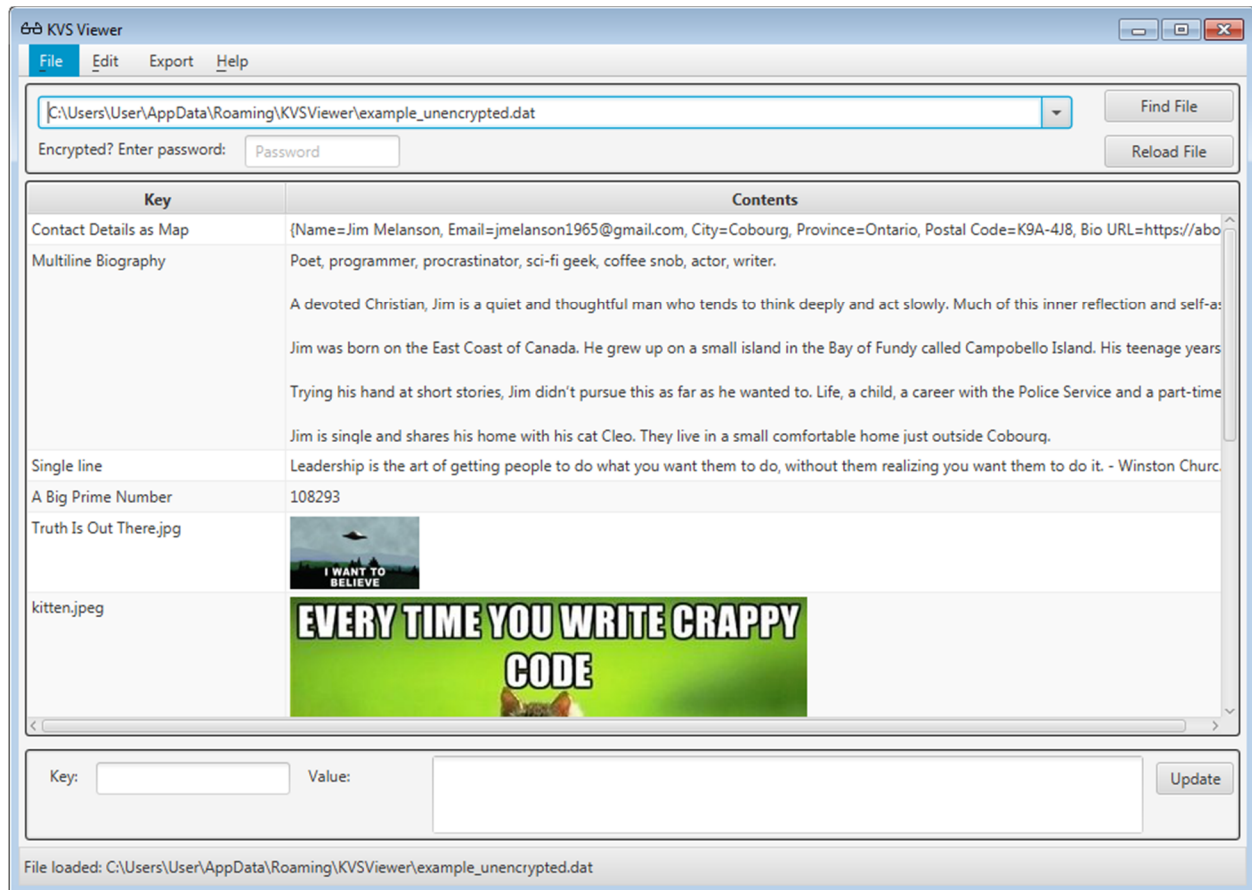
KVS Viewer

File Edit Export Help

C:\Users\User\AppData\Roaming\KVSViewer\example_unencrypted.dat

Find File

Encrypted? Enter password: Password

Reload File

| Key | Contents |
|---|---|
| Contact Details as Map | {Name=Jim Melanson, Email=jmelanson1965@gmail.com, City=Cobourg, Province=Ontario, Postal Code=K9A-4J8, Bio URL=https://abo |
| Multiline Biography | Poet, programmer, procrastinator, sci-fi geek, coffee snob, actor, writer. A devoted Christian, Jim is a quiet and thoughtful man who tends to think deeply and act slowly. Much of this inner reflection and self-as Jim was born on the East Coast of Canada. He grew up on a small island in the Bay of Fundy called Campobello Island. His teenage years Trying his hand at short stories, Jim didn't pursue this as far as he wanted to. Life, a child, a career with the Police Service and a part-time Jim is single and shares his home with his cat Cleo. They live in a small comfortable home just outside Cobourg. |
| Single line | Leadership is the art of getting people to do what you want them to do, without them realizing you want them to do it. - Winston Churc |
| A Big Prime Number | 108293 |
| Truth Is Out There.jpg | I WANT TO BELIEVE |
| kitten.jpeg | EVERY TIME YOU WRITE CRAPPY CODE |

Key: Value: Update

File loaded: C:\Users\User\AppData\Roaming\KVSViewer\example_unencrypted.dat